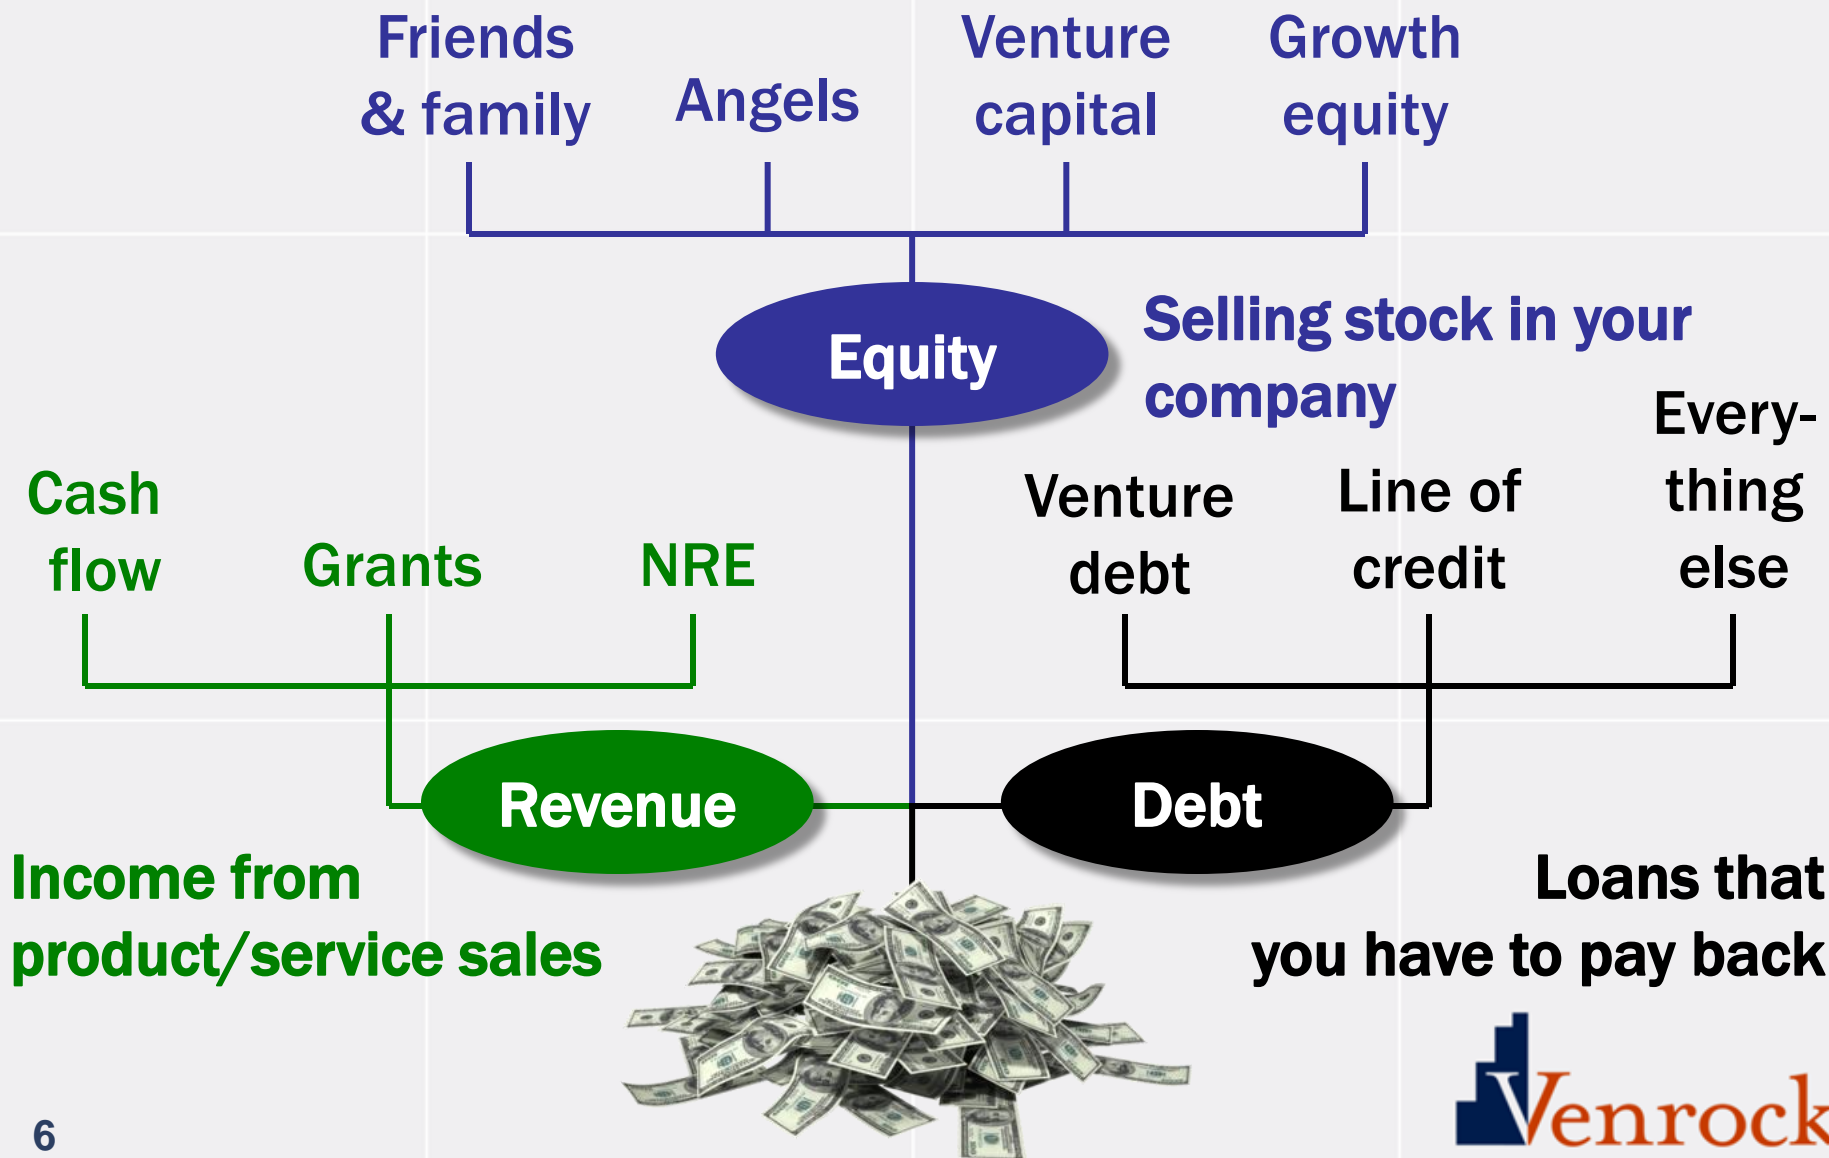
Friends & family

Angels

Venture capital

Growth equity

Equity

Selling stock in your company

Cash flow

Grants

NRE

Venture debt

Line of credit

Everything else

Revenue

Debt

Income from product/service sales

Loans that you have to pay back

Venrock

6